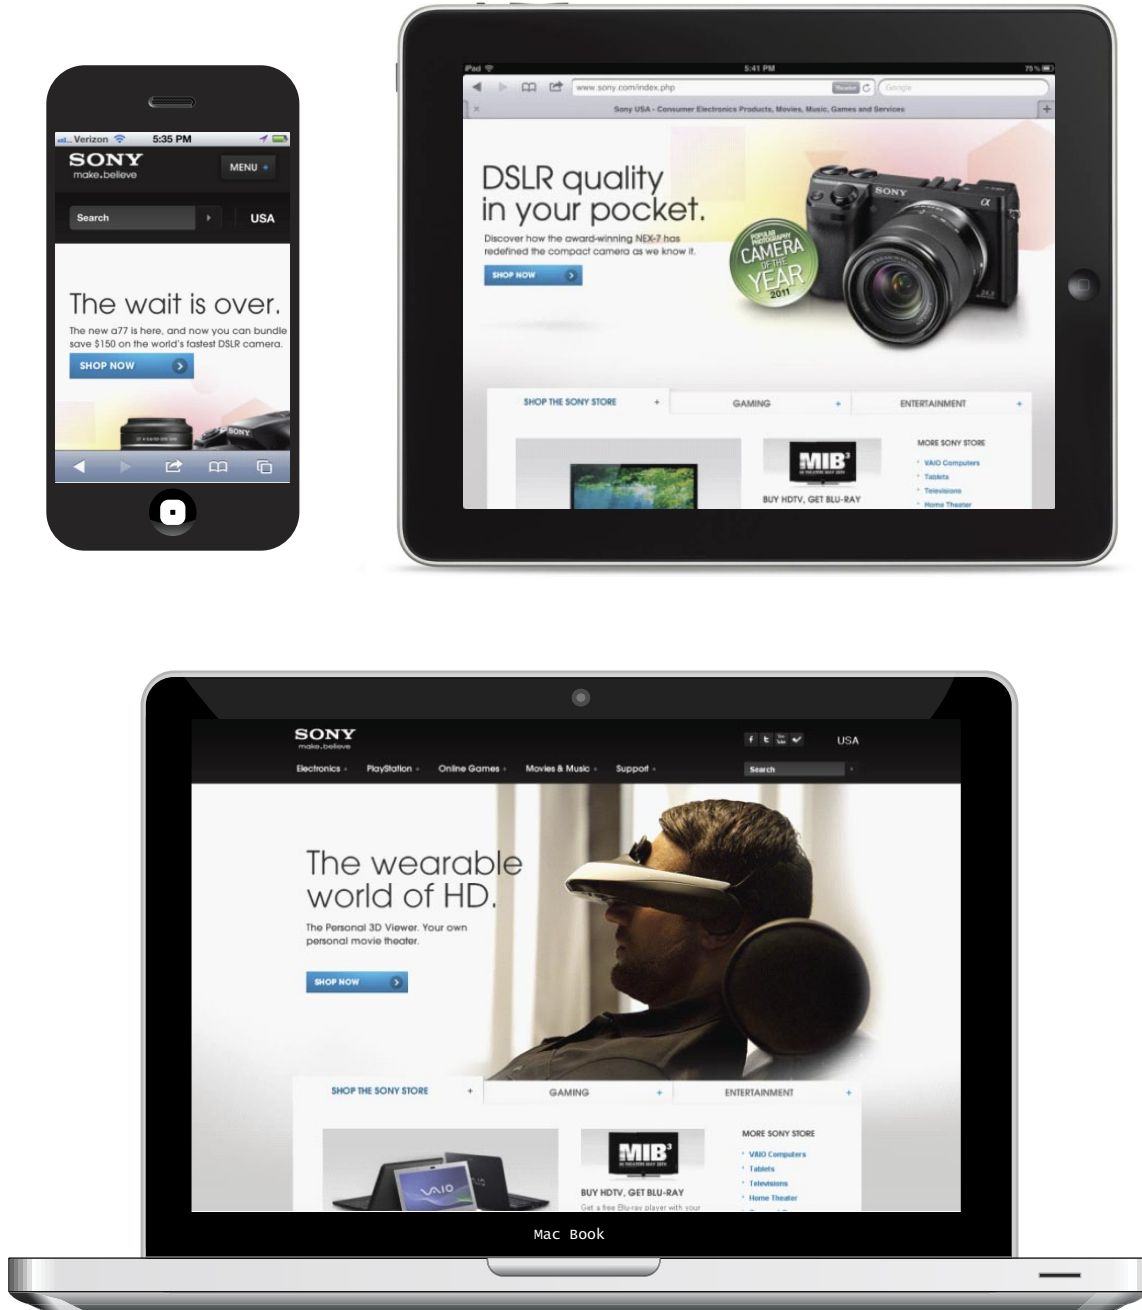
Verizon 5:35 PM

SONY
make.believe

MENU

Search

USA

The wait is over.

The new a77 is here, and now you can bundle save $150 on the world's fastest DSLR camera.

SHOP NOW

iPad 5:41 PM 75%

www.sony.com/index.php

Google

Sony USA - Consumer Electronics Products, Movies, Music, Games and Services

DSLR quality in your pocket.

Discover how the award-winning NEX-7 has redefined the compact camera as we know it.

SHOP NOW

POPULAR PHOTOGRAPHY CAMERA OF THE YEAR 2011

SONY

SHOP THE SONY STORE +

GAMING +

ENTERTAINMENT +

MIB³

BUY HDTV, GET BLU-RAY

MORE SONY STORE

VAIO Computers

Tablets

Televisions

Home Theater

SONY
make.believe

USA

Electronics PlayStation Online Games Movies & Music Support

Search

The wearable world of HD.

The Personal 3D Viewer. Your own personal movie theater.

SHOP NOW

SHOP THE SONY STORE +

GAMING +

ENTERTAINMENT +

VAIO

MIB³

BUY HDTV, GET BLU-RAY

Get a free Blu-ray player with your

MORE SONY STORE

VAIO Computers

Tablets

Televisions

Home Theater

Mac Book